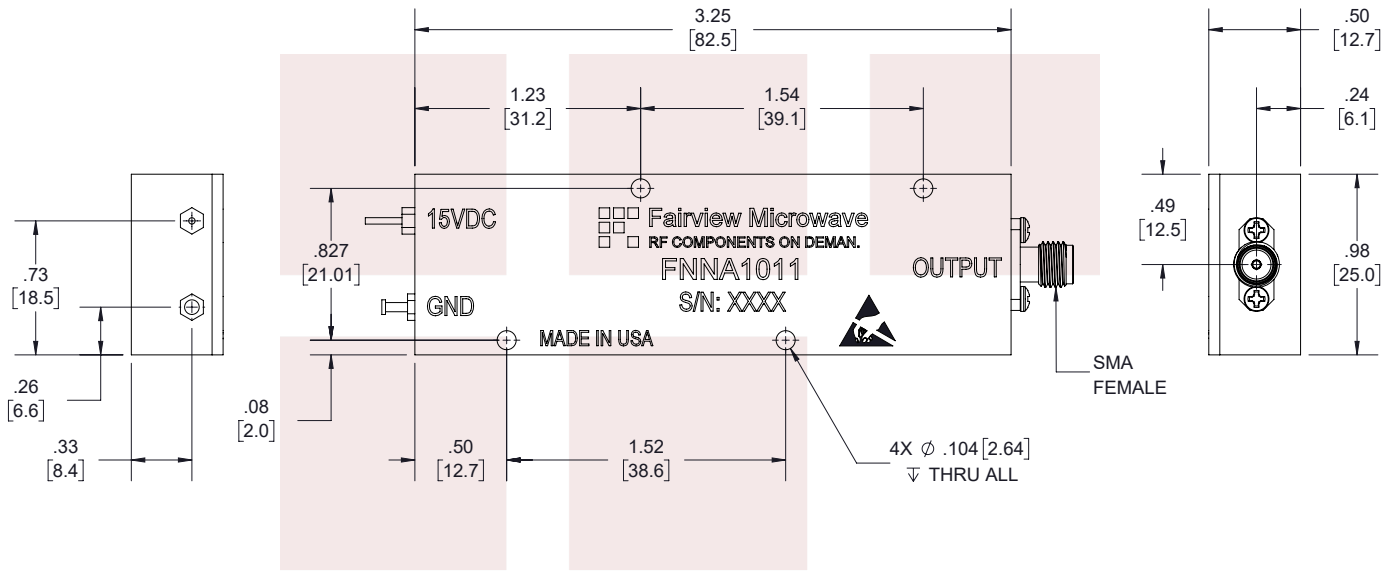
3.25
[82.5]

1.23
[31.2]

1.54
[39.1]

.50
[12.7]

.24
[6.1]

15VDC

Fairview Microwave
RF COMPONENTS ON DEMAN.

FNNA1011

OUTPUT

GND

S/N: XXXX

MADE IN USA

.73
[18.5]

.827
[21.01]

.49
[12.5]

.98
[25.0]

.26
[6.6]

.08
[2.0]

SMA
FEMALE

.33
[8.4]

.50
[12.7]

1.52
[38.6]

4X $\varnothing$ .104 [2.64]
$\overline{\vee}$ THRU ALL